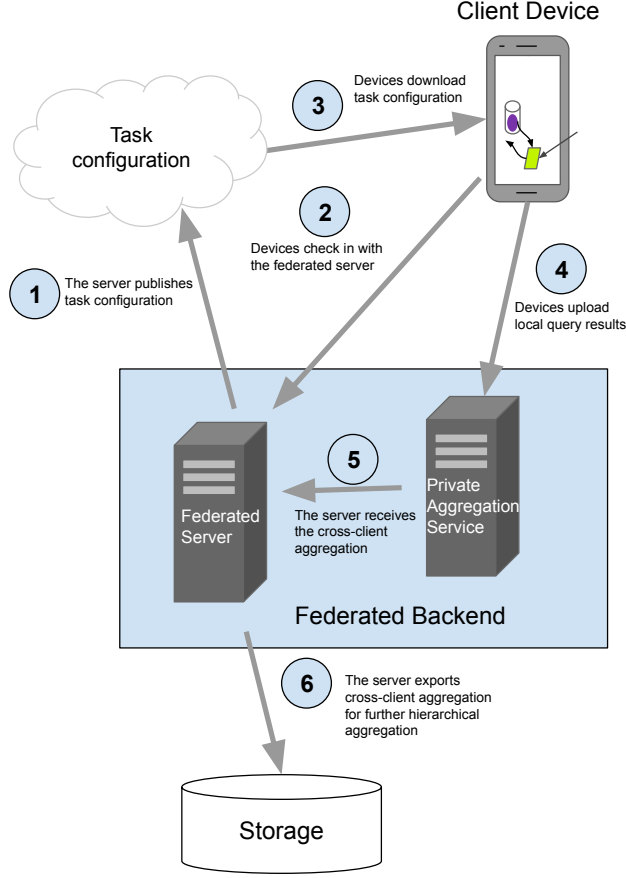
Client Device

Task configuration

3 Devices download task configuration

2 Devices check in with the federated server

1 The server publishes task configuration

4 Devices upload local query results

5 The server receives the cross-client aggregation

Federated Server

Private Aggregation Service

Federated Backend

6 The server exports cross-client aggregation for further hierarchical aggregation

Storage